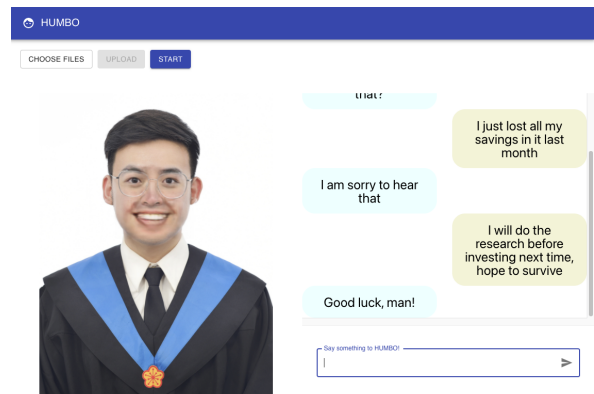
HUMBO

CHOOSE FILES UPLOAD START

that?

I just lost all my savings in it last month

I am sorry to hear that

I will do the research before investing next time, hope to survive

Good luck, man!

Say something to HUMBO!